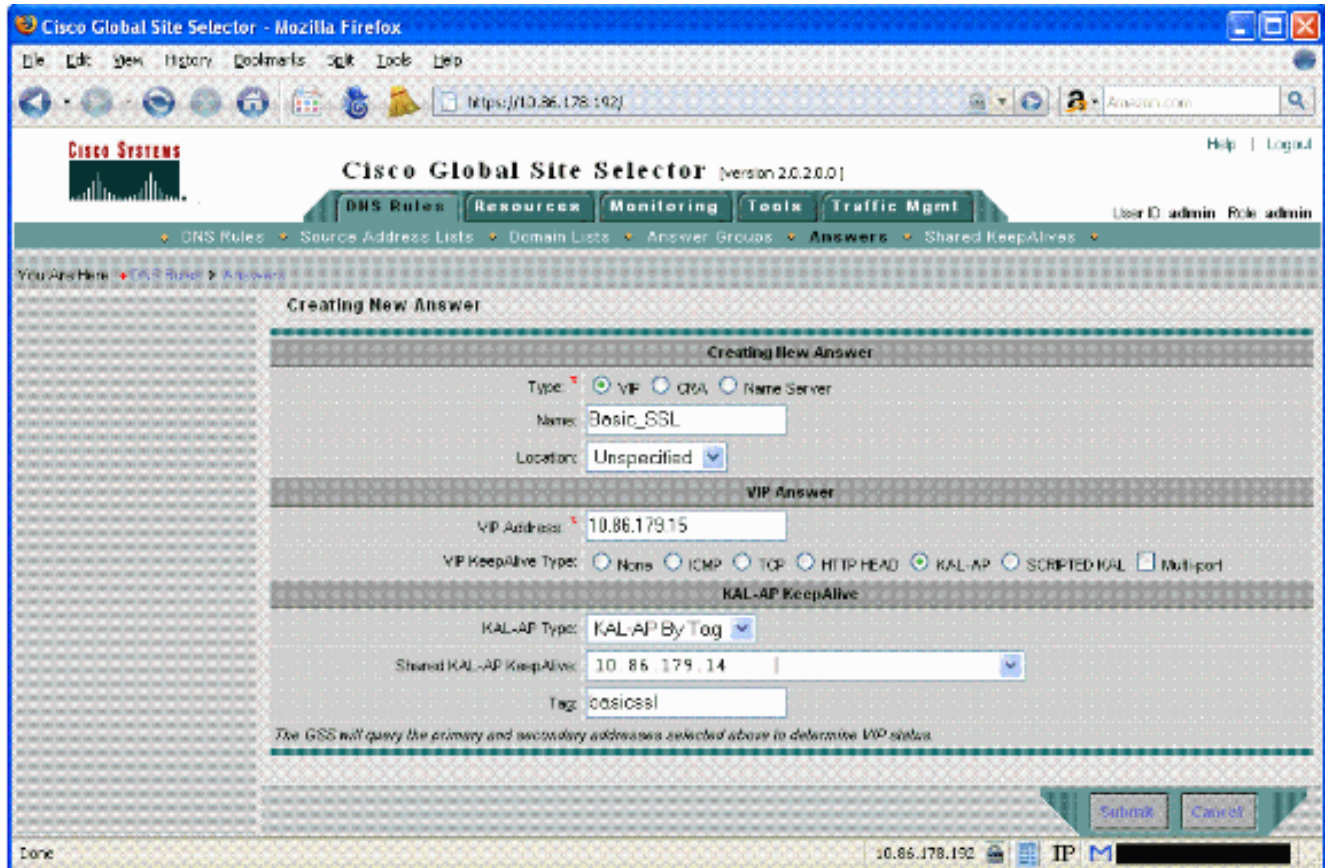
Cisco Global Site Selector - Mozilla Firefox

File Edit View History Bookmarks Split Tools Help

https://10.86.178.192/

Amazon.com

Cisco Systems

Cisco Global Site Selector [version 2.0.2.0.0]

Help | Logout

DNS Rules Resources Monitoring Tools Traffic Mgmt

User ID admin Role admin

DNS Rules • Source Address Lists • Domain Lists • Answer Groups • Answers • Shared KeepAlives •

You Are Here • DNS Rules > Answers

Creating New Answer

Creating New Answer

Type: * VIP CRA Name Server

Name: Basic_SSL

Location: Unspecified

VIP Answer

VIP Address: * 10.86.179.15

VIP KeepAlive Type: None ICMP TCP HTTP HEAD KAL-AP SCRIPTED KAL Multi-port

KAL-AP KeepAlive

KAL-AP Type: KAL-AP By Tag

Shared KAL-AP KeepAlive: 10.86.179.14

Tag: basicssl

The GSS will query the primary and secondary addresses selected above to determine VIP status.

Submit Cancel

Done

10.86.178.192